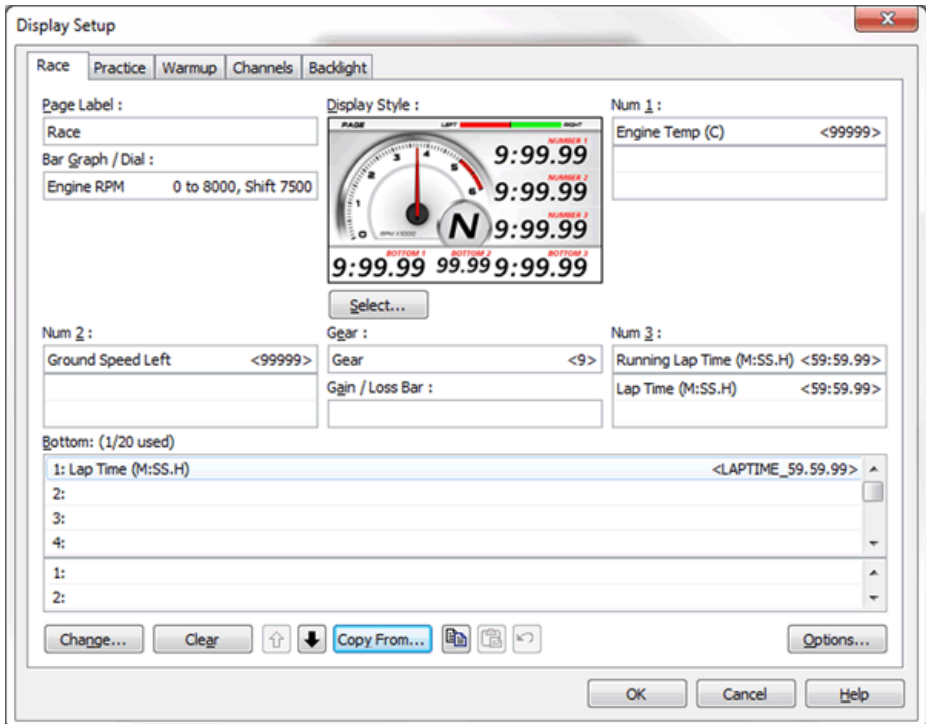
Display Setup

Race | Practice | Warmup | Channels | Backlight

Page Label :
Race

Bar Graph / Dial :
Engine RPM 0 to 8000, Shift 7500

Display Style :
PAGE LEFT RIGHT
NUMBER 1
9:99.99
NUMBER 2
9:99.99
NUMBER 3
9:99.99
N
BOTTOM 1 BOTTOM 2 BOTTOM 3
9:99.99 99.99 9:99.99

Select...

Num 1 :
Engine Temp (C) <99999>

Num 2 :
Ground Speed Left <99999>

Gear :
Gear <9>

Gain / Loss Bar :

Num 3 :
Running Lap Time (M:SS.H) <59:59.99>
Lap Time (M:SS.H) <59:59.99>

Bottom: (1/20 used)
1: Lap Time (M:SS.H) <LAPTIME_59.59.99>
2:
3:
4:

1:
2:

Change... Clear Copy From... Options...

OK Cancel Help